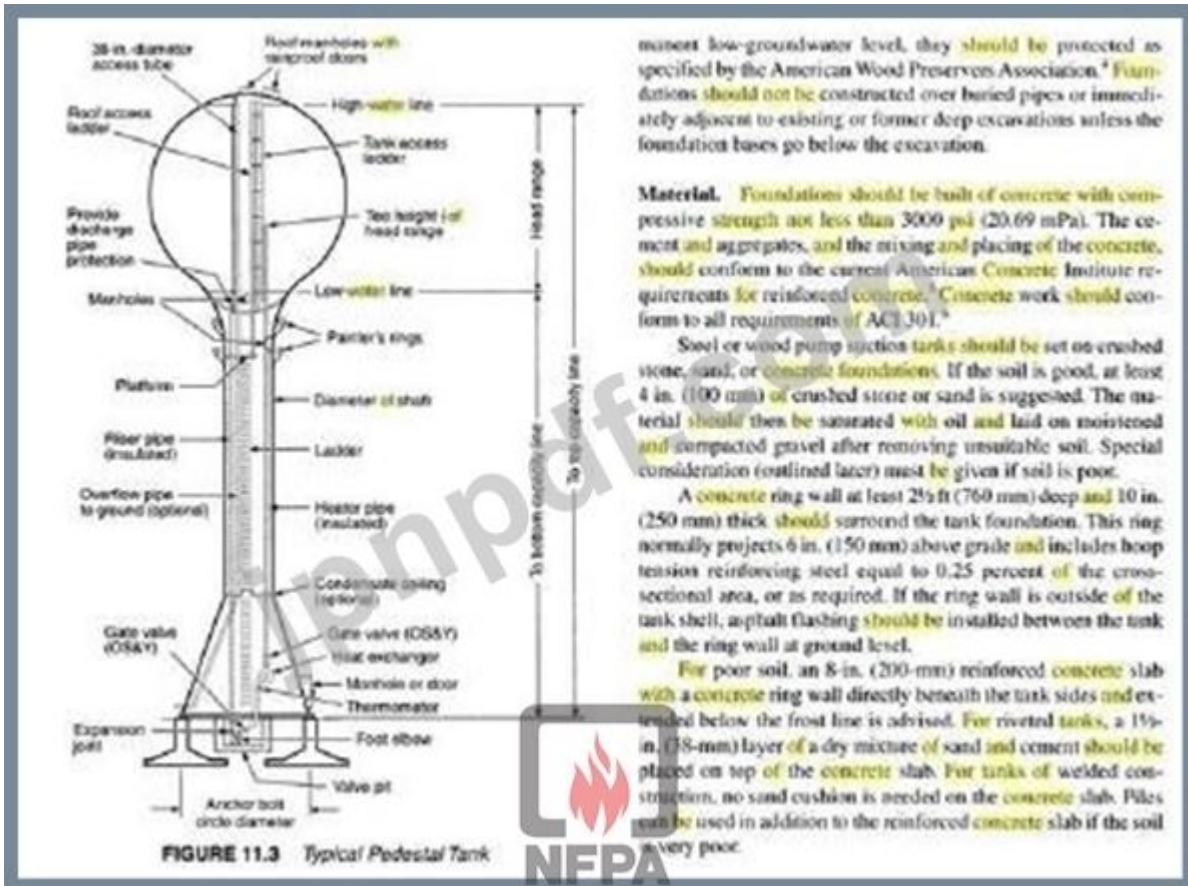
36-in. diameter access tube

Roof manholes with rainproof doors

High-water line

Roof access ladder

Tank access ladder

Provide discharge pipe protection

Top height of head range

Head range

Manholes

Low-water line

Painter's rings

Platform

Diameter of shaft

To bottom capacity line

To top capacity line

Riser pipe (insulated)

Ladder

Overflow pipe to ground (optional)

Heater pipe (insulated)

Condensate ceiling (optional)

Gate valve (OS&Y)

Gate valve (OS&Y)

Heat exchanger

Manhole or door

Thermometer

Expansion joint

Foot elbow

Valve pit

Anchor bolt circle diameter

FIGURE 11.3 Typical Pedestal Tank

manent low-groundwater level, they should be protected as specified by the American Wood Preservers Association.⁴ Foundations should not be constructed over buried pipes or immediately adjacent to existing or former deep excavations unless the foundation bases go below the excavation.

Material. Foundations should be built of concrete with compressive strength not less than 3000 psi (20.69 mPa). The cement and aggregates, and the mixing and placing of the concrete, should conform to the current American Concrete Institute requirements for reinforced concrete.⁵ Concrete work should conform to all requirements of ACI 301.⁶

Steel or wood pump suction tanks should be set on crushed stone, sand, or concrete foundations. If the soil is good, at least 4 in. (100 mm) of crushed stone or sand is suggested. The material should then be saturated with oil and laid on moistened and compacted gravel after removing unsuitable soil. Special consideration (outlined later) must be given if soil is poor.

A concrete ring wall at least 2½ ft (760 mm) deep and 10 in. (250 mm) thick should surround the tank foundation. This ring normally projects 6 in. (150 mm) above grade and includes hoop tension reinforcing steel equal to 0.25 percent of the cross-sectional area, or as required. If the ring wall is outside of the tank shell, asphalt flashing should be installed between the tank and the ring wall at ground level.

For poor soil, an 8-in. (200-mm) reinforced concrete slab with a concrete ring wall directly beneath the tank sides and extended below the frost line is advised. For riveted tanks, a 1½-in. (38-mm) layer of a dry mixture of sand and cement should be placed on top of the concrete slab. For tanks of welded construction, no sand cushion is needed on the concrete slab. Piles can be used in addition to the reinforced concrete slab if the soil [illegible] very poor.

NFPA

ifenpdf.com